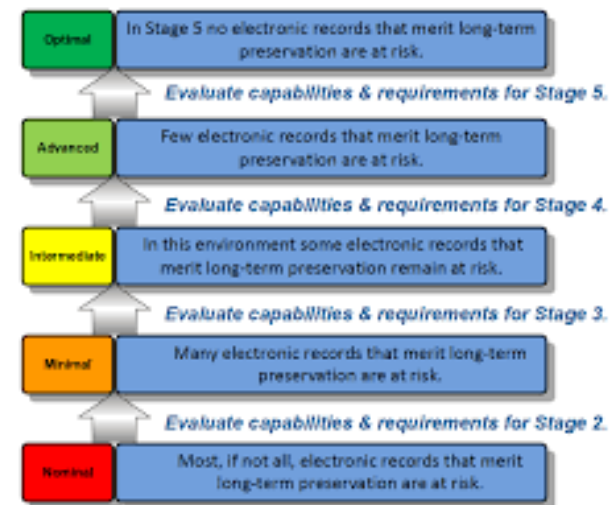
Optimal

In Stage 5 no electronic records that merit long-term preservation are at risk.

Evaluate capabilities & requirements for Stage 5.

Advanced

Few electronic records that merit long-term preservation are at risk.

Evaluate capabilities & requirements for Stage 4.

Intermediate

In this environment some electronic records that merit long-term preservation remain at risk.

Evaluate capabilities & requirements for Stage 3.

Minimal

Many electronic records that merit long-term preservation are at risk.

Evaluate capabilities & requirements for Stage 2.

Nominal

Most, if not all, electronic records that merit long-term preservation are at risk.